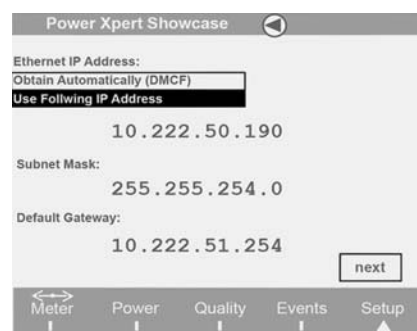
Power Xpert Showcase

Ethernet IP Address:
Obtain Automatically (DMCF)
Use Follwing IP Address

10.222.50.190

Subnet Mask:

255.255.254.0

Default Gateway:

10.222.51.254

next

Meter Power Quality Events Setup